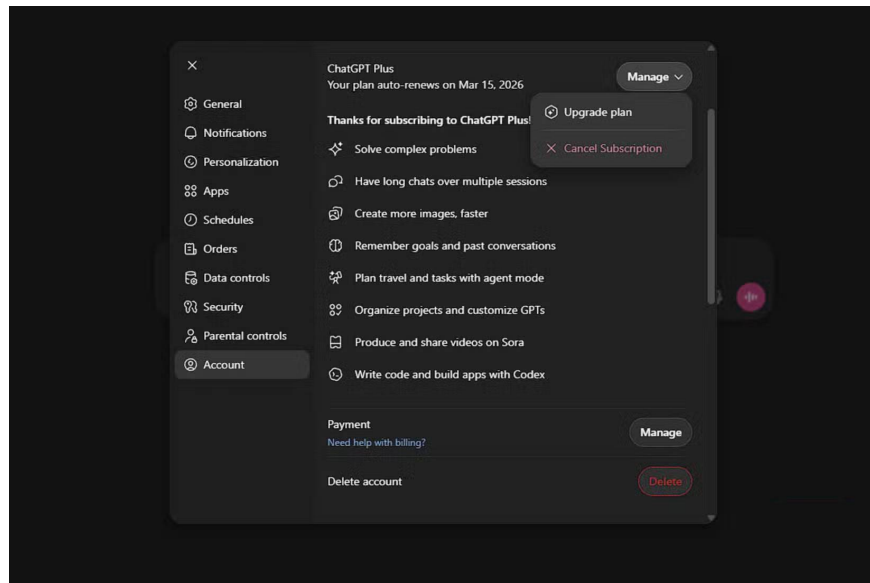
×

General
Notifications
Personalization
Apps
Schedules
Orders
Data controls
Security
Parental controls
Account

ChatGPT Plus
Your plan auto-renews on Mar 15, 2026

Manage

Upgrade plan
× Cancel Subscription

Thanks for subscribing to ChatGPT Plus!

Solve complex problems
Have long chats over multiple sessions
Create more images, faster
Remember goals and past conversations
Plan travel and tasks with agent mode
Organize projects and customize GPTs
Produce and share videos on Sora
Write code and build apps with Codex

Payment
Need help with billing?

Manage

Delete account

Delete